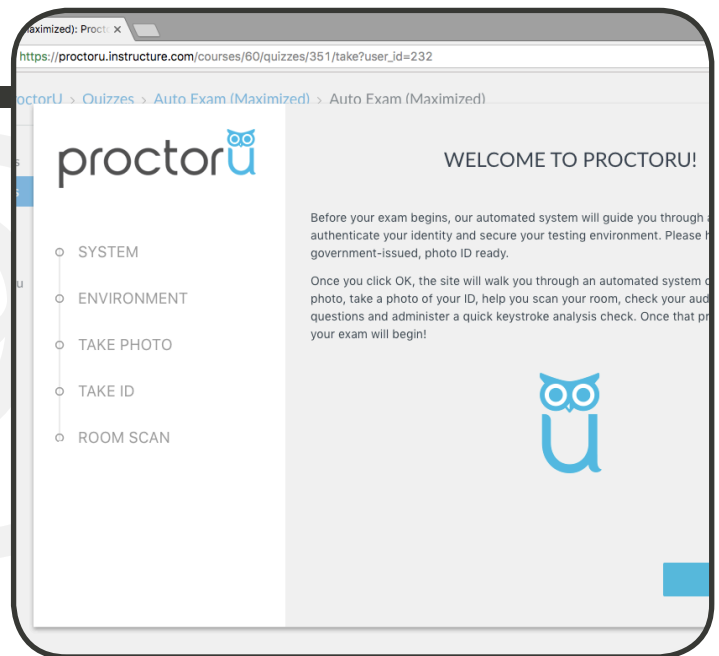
aximized): Proct ×

https://proctoru.instructure.com/courses/60/quizzes/351/take?user_id=232

ctorU > Quizzes > Auto Exam (Maximized) > Auto Exam (Maximized)

s

s

u

proctorU

SYSTEM

ENVIRONMENT

TAKE PHOTO

TAKE ID

ROOM SCAN

WELCOME TO PROCTORU!

Before your exam begins, our automated system will guide you through a authenticate your identity and secure your testing environment. Please h government-issued, photo ID ready.

Once you click OK, the site will walk you through an automated system o photo, take a photo of your ID, help you scan your room, check your aud questions and administer a quick keystroke analysis check. Once that pr your exam will begin!